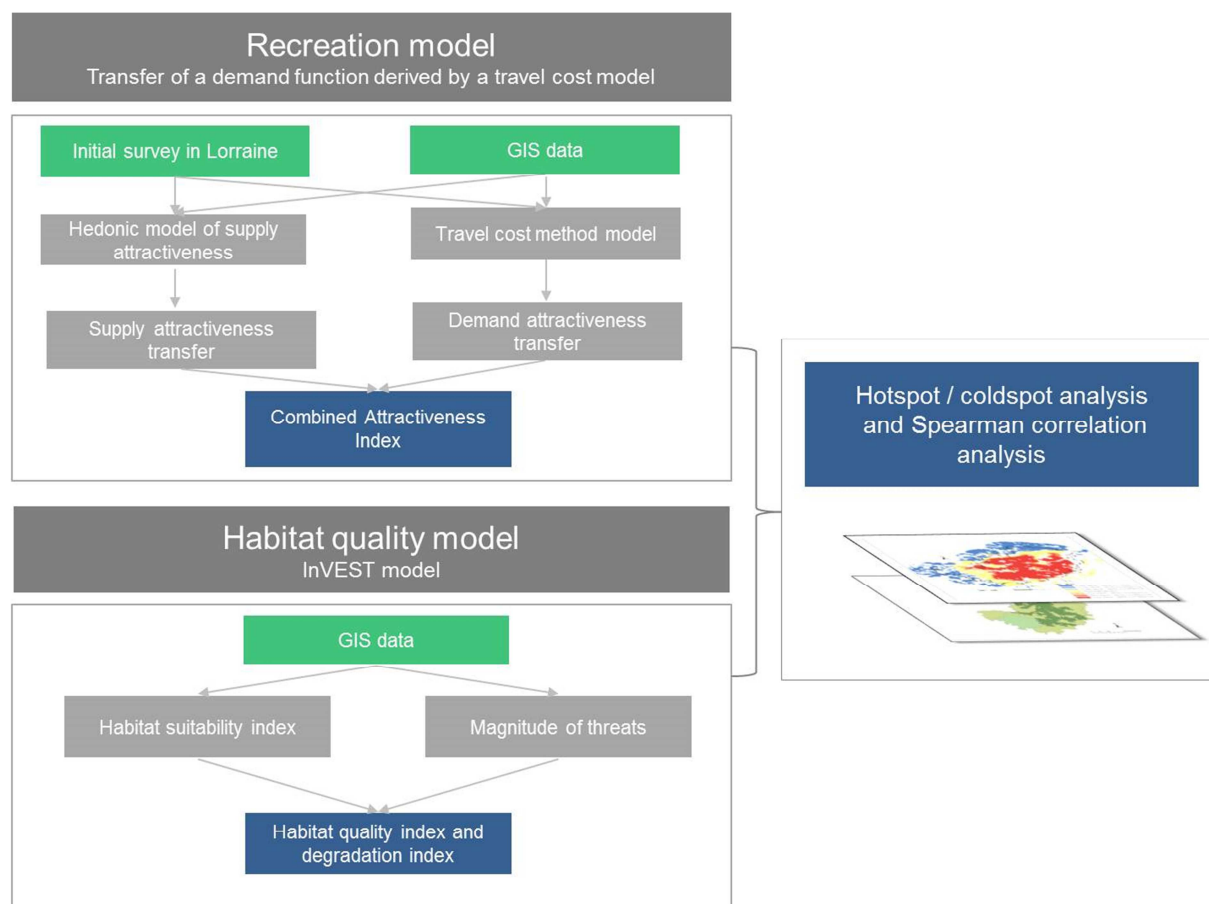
Recreation model
Transfer of a demand function derived by a travel cost model

Initial survey in Lorraine

GIS data

Hedonic model of supply attractiveness

Travel cost method model

Supply attractiveness transfer

Demand attractiveness transfer

Combined Attractiveness Index

Hotspot / coldspot analysis and Spearman correlation analysis

Habitat quality model
InVEST model

GIS data

Habitat suitability index

Magnitude of threats

Habitat quality index and degradation index